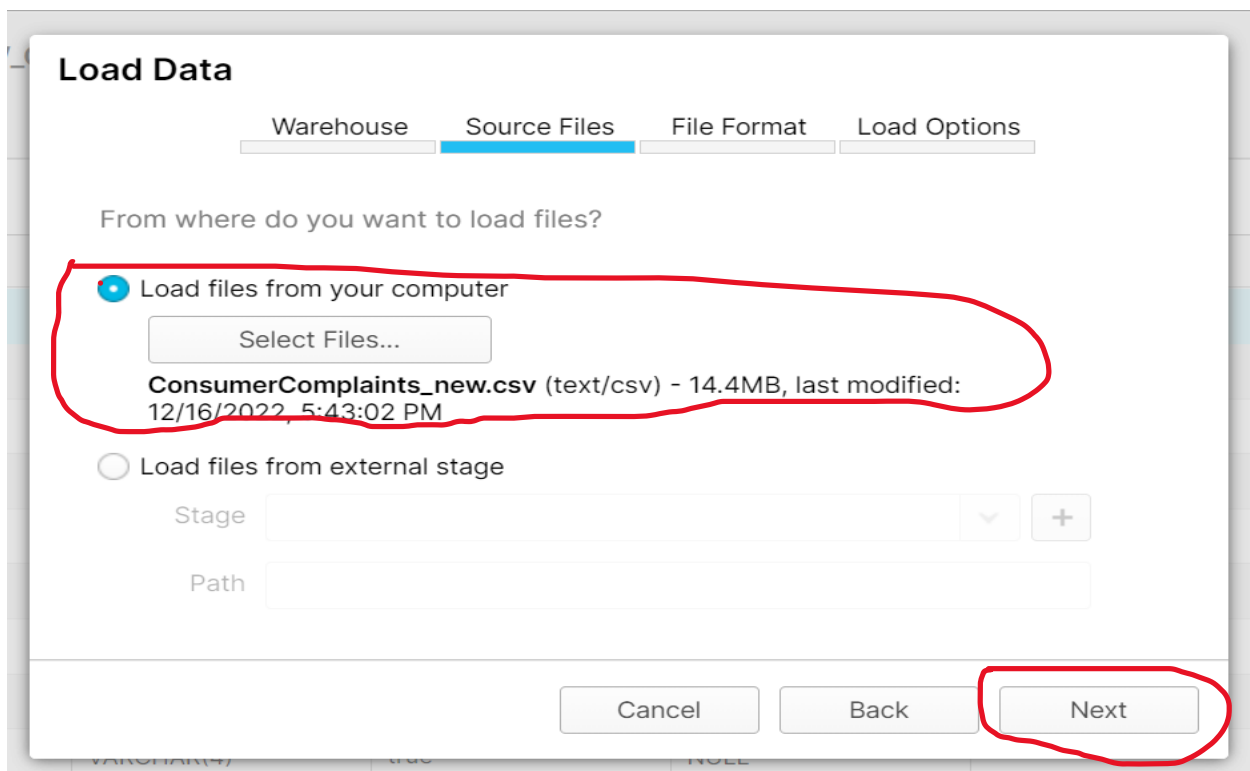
Load Data

Warehouse Source Files File Format Load Options

From where do you want to load files?

Load files from your computer

Select Files...

ConsumerComplaints_new.csv (text/csv) - 14.4MB, last modified: 12/16/2022, 5:43:02 PM

Load files from external stage

Stage

+

Path

Cancel Back Next

VARCHAR(4) true NULL